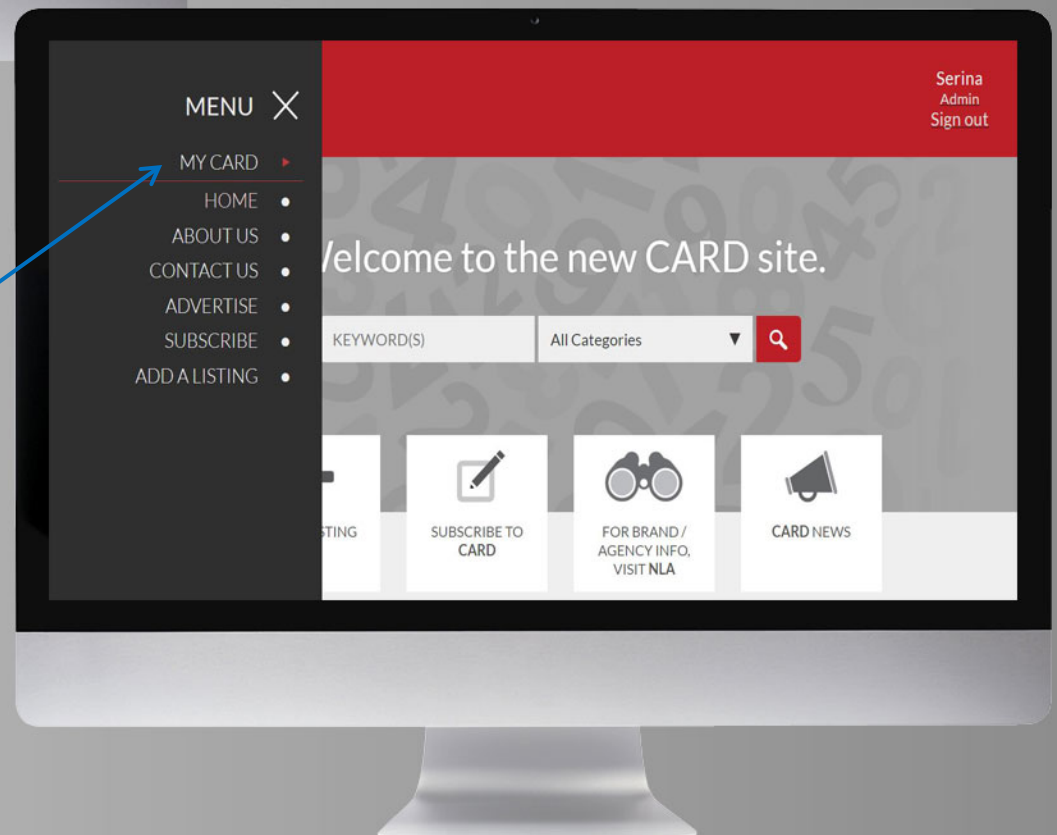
MENU

MY CARD
HOME
ABOUT US
CONTACT US
ADVERTISE
SUBSCRIBE
ADD A LISTING

Serina
Admin
Sign out

Velcome to the new CARD site.

KEYWORD(S)

All Categories

STING

SUBSCRIBE TO CARD

FOR BRAND / AGENCY INFO, VISIT NLA

CARD NEWS